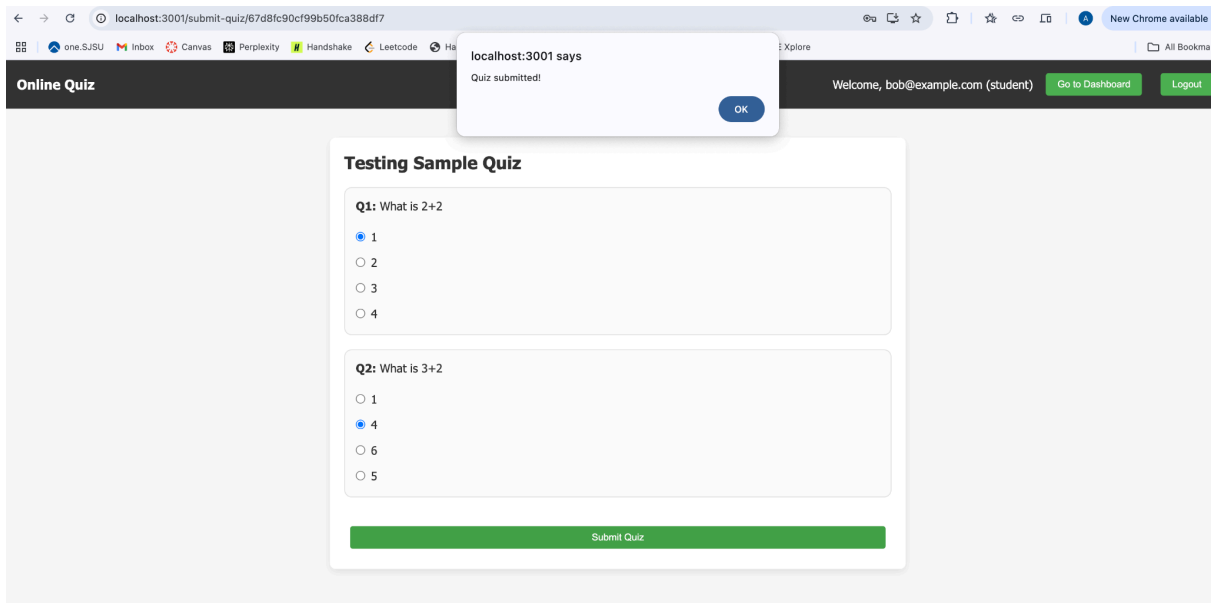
localhost:3001/submit-quiz/67d8fc90cf99b50fca388df7

New Chrome available

one.SJSU Inbox Canvas Perplexity Handshake Leetcode Ha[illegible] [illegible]E Xplore All Bookma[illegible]

localhost:3001 says
Quiz submitted!
OK

Online Quiz

Welcome, bob@example.com (student) Go to Dashboard Logout

Testing Sample Quiz

**Q1:** What is 2+2
1
2
3
4

**Q2:** What is 3+2
1
4
6
5

Submit Quiz